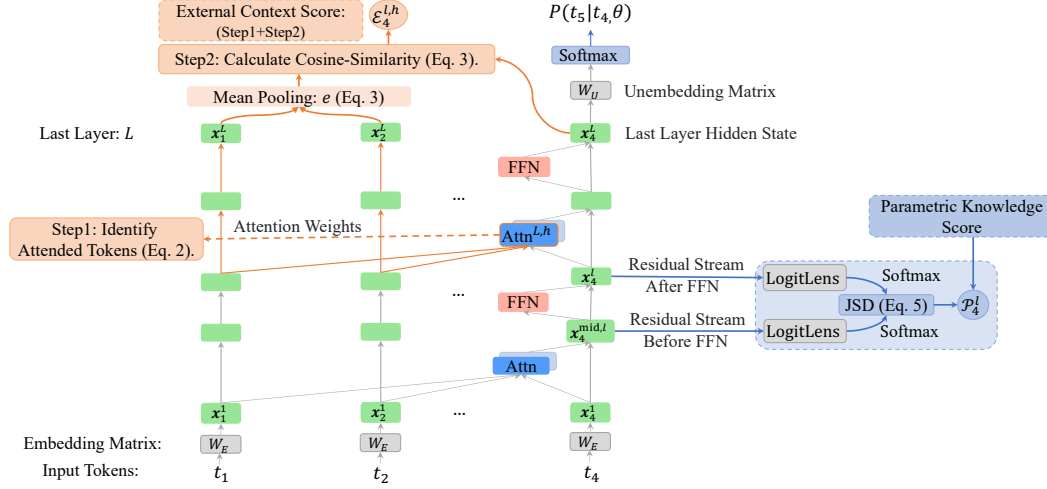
External Context Score: (Step1+Step2) $\mathcal{E}_4^{l,h}$

$P(t_5|t_4,\theta)$

Step2: Calculate Cosine-Similarity (Eq. 3).

Softmax

Mean Pooling: $e$ (Eq. 3)

$W_U$ Unembedding Matrix

Last Layer: $L$

$x_1^L$ $x_2^L$ $x_4^L$ Last Layer Hidden State

FFN

...

Step1: Identify Attended Tokens (Eq. 2).

Attention Weights

Attn$^{L,h}$

Parametric Knowledge Score

$x_4^l$

Residual Stream After FFN

LogitLens

Softmax

...

FFN

JSD (Eq. 5)

$\mathcal{P}_4^l$

$x_4^{\text{mid},l}$

Residual Stream Before FFN

LogitLens

Softmax

Attn

$x_1^1$ $x_2^1$ ... $x_4^1$

Embedding Matrix: $W_E$ $W_E$ $W_E$

Input Tokens: $t_1$ $t_2$ $t_4$